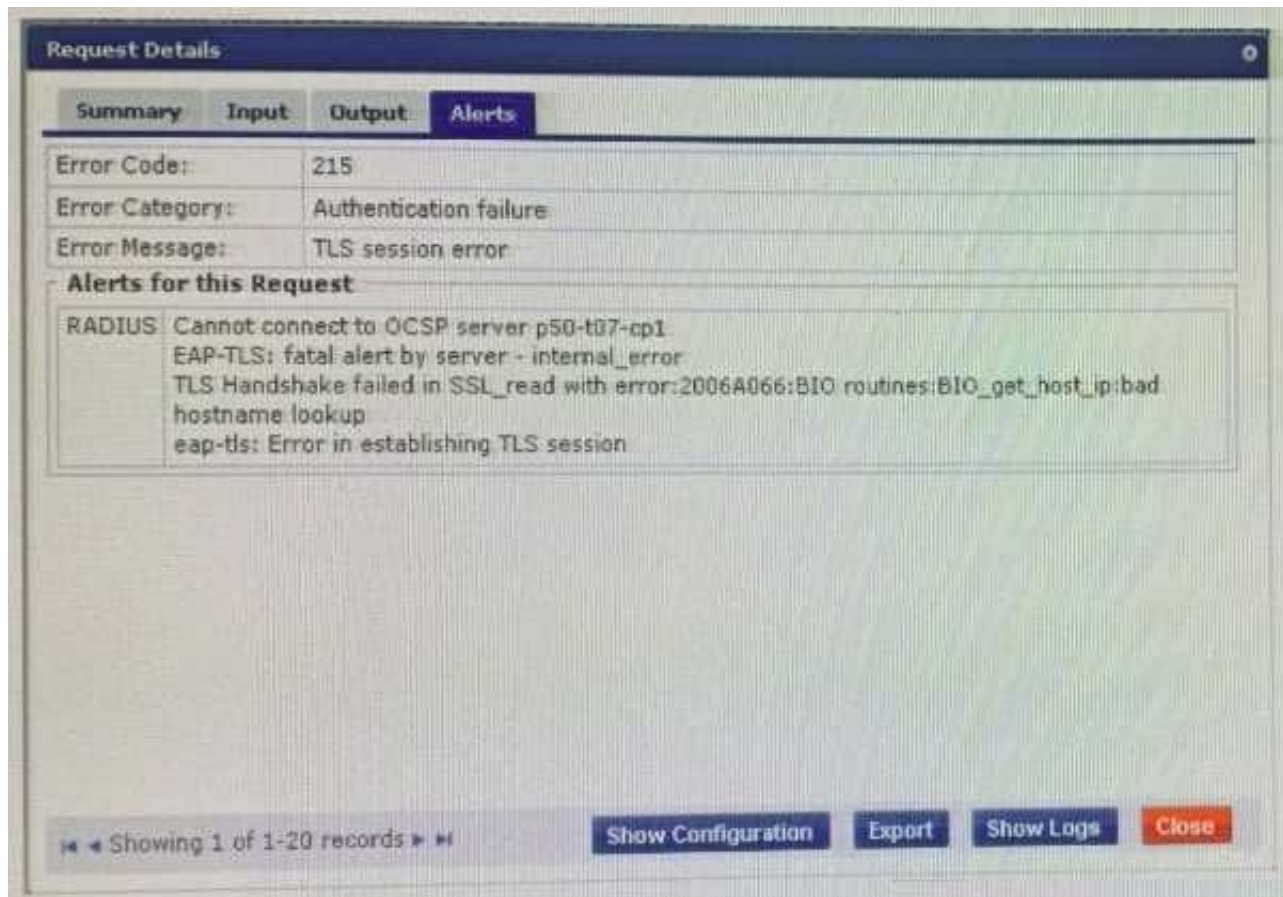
Request Details

Summary Input Output Alerts

| | |
|---|---|
| Error Code: | 215 |
| Error Category: | Authentication failure |
| Error Message: | TLS session error |

Alerts for this Request

| | |
|---|---|
| RADIUS | Cannot connect to OCSP server p50-t07-cp1<br>EAP-TLS: fatal alert by server - internal_error<br>TLS Handshake failed in SSL_read with error:2006A066:BIO routines:BIO_get_host_ip:bad hostname lookup<br>eap-tls: Error in establishing TLS session |

Showing 1 of 1-20 records

Show Configuration Export Show Logs Close